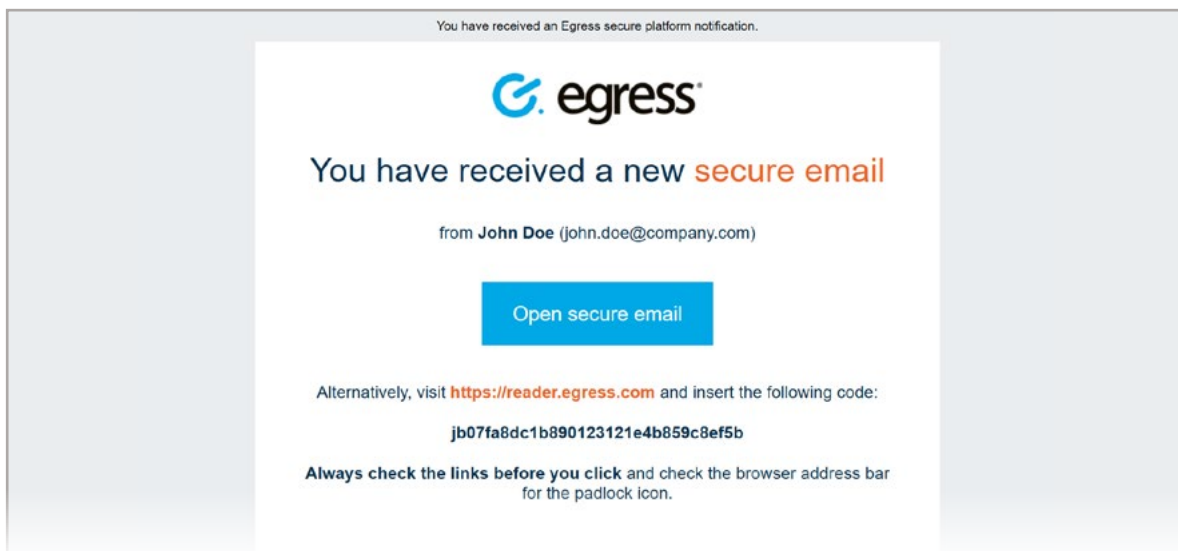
You have received an Egress secure platform notification.

egress

You have received a new secure email

from **John Doe** (john.doe@company.com)

Open secure email

Alternatively, visit **https://reader.egress.com** and insert the following code:

**jb07fa8dc1b890123121e4b859c8ef5b**

**Always check the links before you click** and check the browser address bar for the padlock icon.